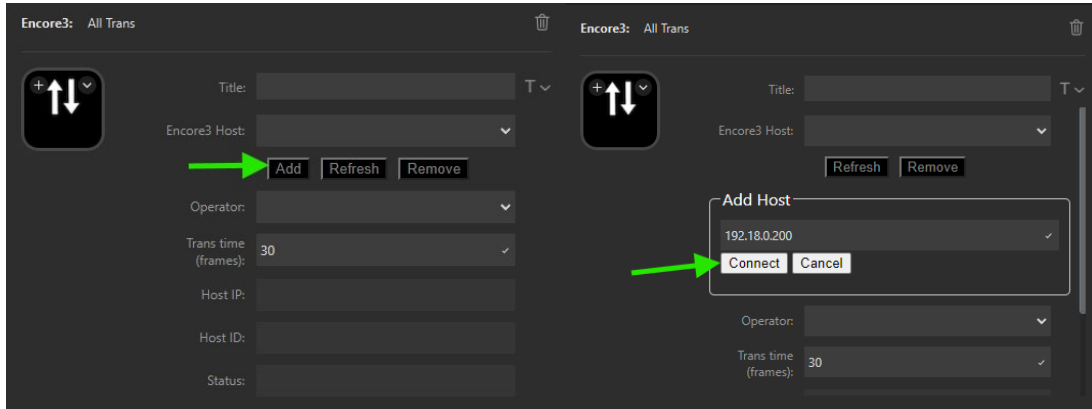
Encore3: All Trans

Title:
Encore3 Host:
Add Refresh Remove
Operator:
Trans time (frames): 30
Host IP:
Host ID:
Status:

Encore3: All Trans

Title:
Encore3 Host:
Refresh Remove
Add Host
192.18.0.200
Connect Cancel
Operator:
Trans time (frames): 30